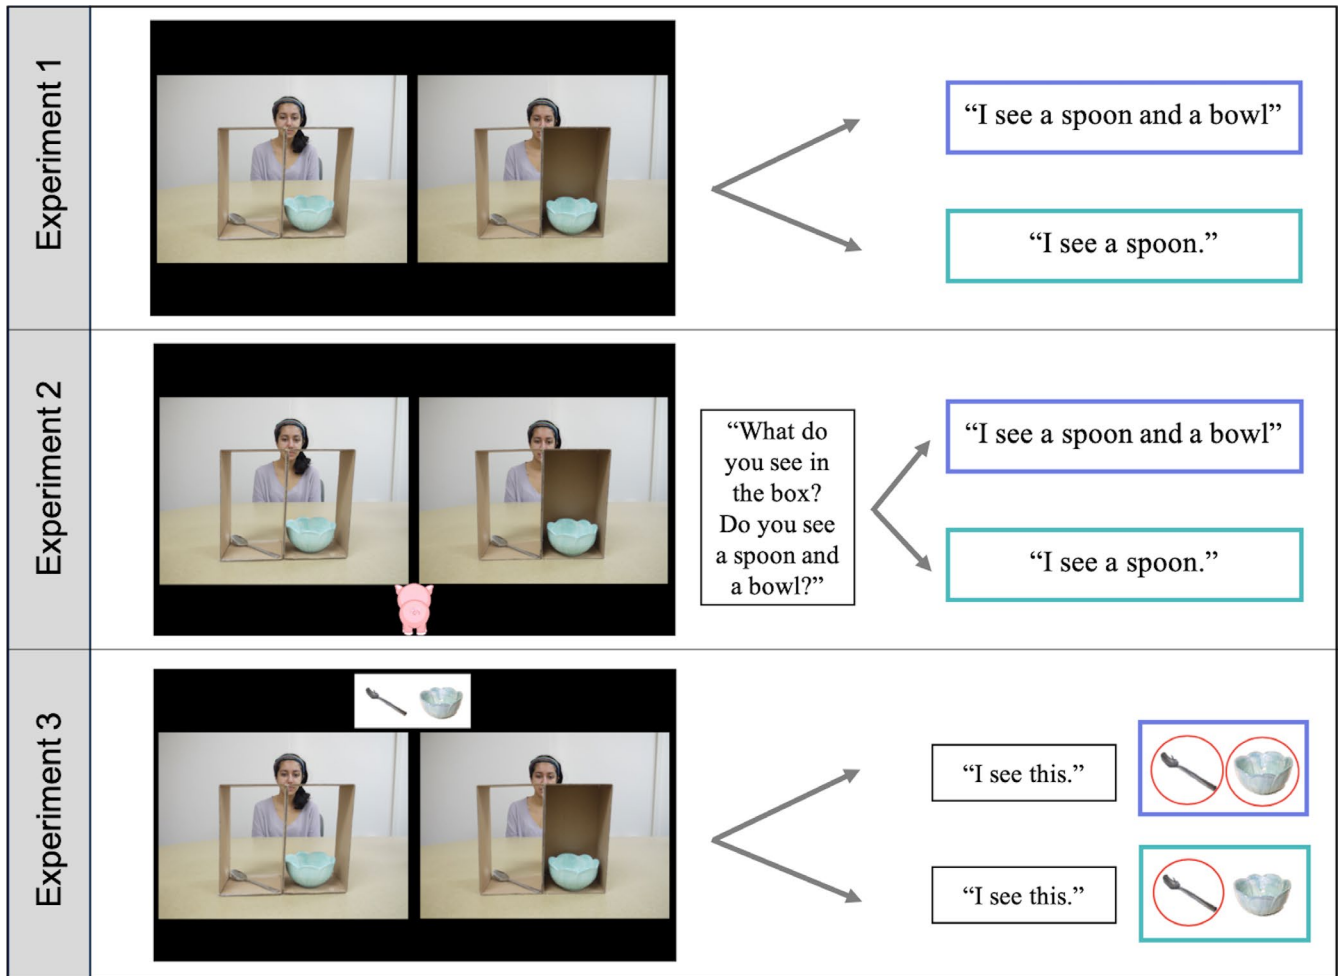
Experiment 1

"I see a spoon and a bowl"

"I see a spoon."

Experiment 2

"What do you see in the box? Do you see a spoon and a bowl?"

"I see a spoon and a bowl"

"I see a spoon."

Experiment 3

"I see this."

"I see this."